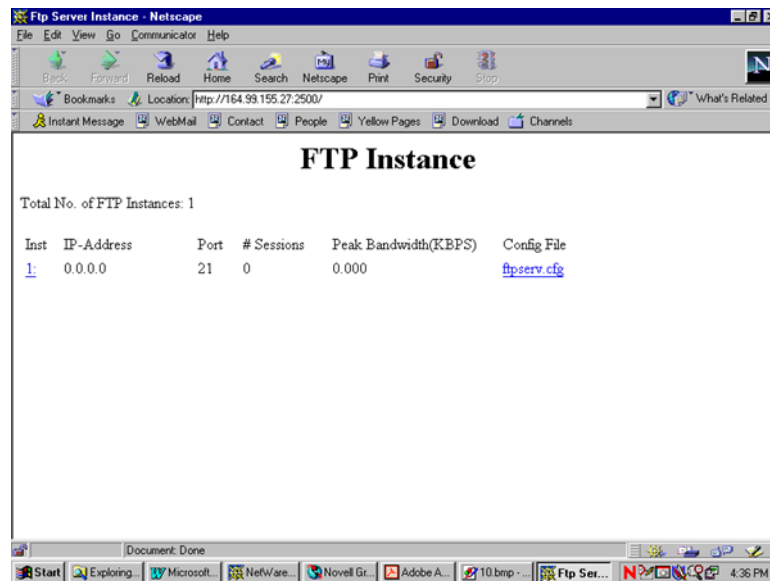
Ftp Server Instance - Netscape

File Edit View Go Communicator Help

Back Forward Reload Home Search Netscape Print Security Stop

Bookmarks Location: http://164.99.155.27:2500/

What's Related

Instant Message WebMail Contact People Yellow Pages Download Channels

FTP Instance

Total No. of FTP Instances: 1

| Inst | IP-Address | Port | # Sessions | Peak Bandwidth(KBPS) | Config File |
|---|---|---|---|---|---|
| 1: | 0.0.0.0 | 21 | 0 | 0.000 | ftpserv.cfg |

Document: Done

Start Exploring... Microsoft... NetWare... Novell Gr... Adobe A... 10.bmp -... Ftp Ser... 4:36 PM